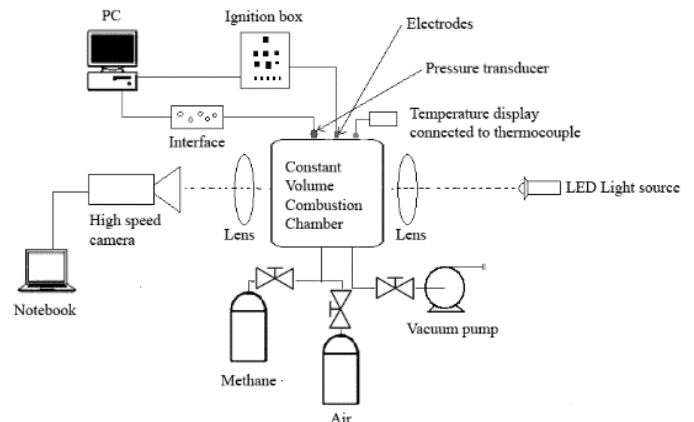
PC

Ignition box

Electrodes

Pressure transducer

Temperature display connected to thermocouple

Interface

Constant Volume Combustion Chamber

High speed camera

Lens

Lens

LED Light source

Notebook

Vacuum pump

Methane

Air